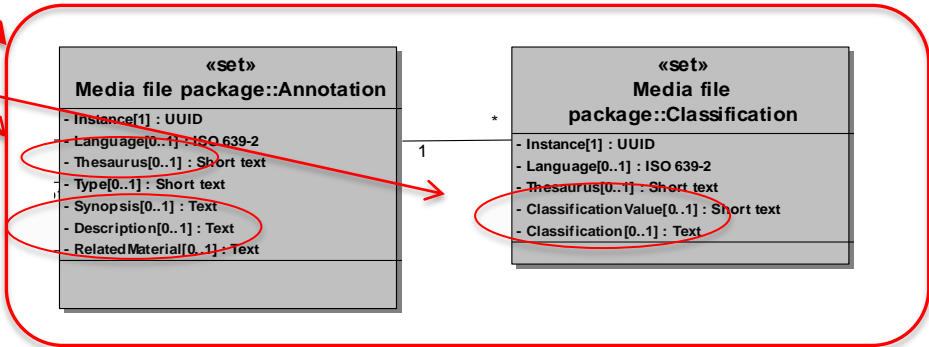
«set»
Media file package::Annotation

- Instance[1] : UUID
- Language[0..1] : ISO 639-2
- Thesaurus[0..1] : Short text
- Type[0..1] : Short text
- Synopsis[0..1] : Text
- Description[0..1] : Text
- RelatedMaterial[0..1] : Text

1

*

«set»
Media file package::Classification

- Instance[1] : UUID
- Language[0..1] : ISO 639-2
- Thesaurus[0..1] : Short text
- ClassificationValue[0..1] : Short text
- Classification[0..1] : Text